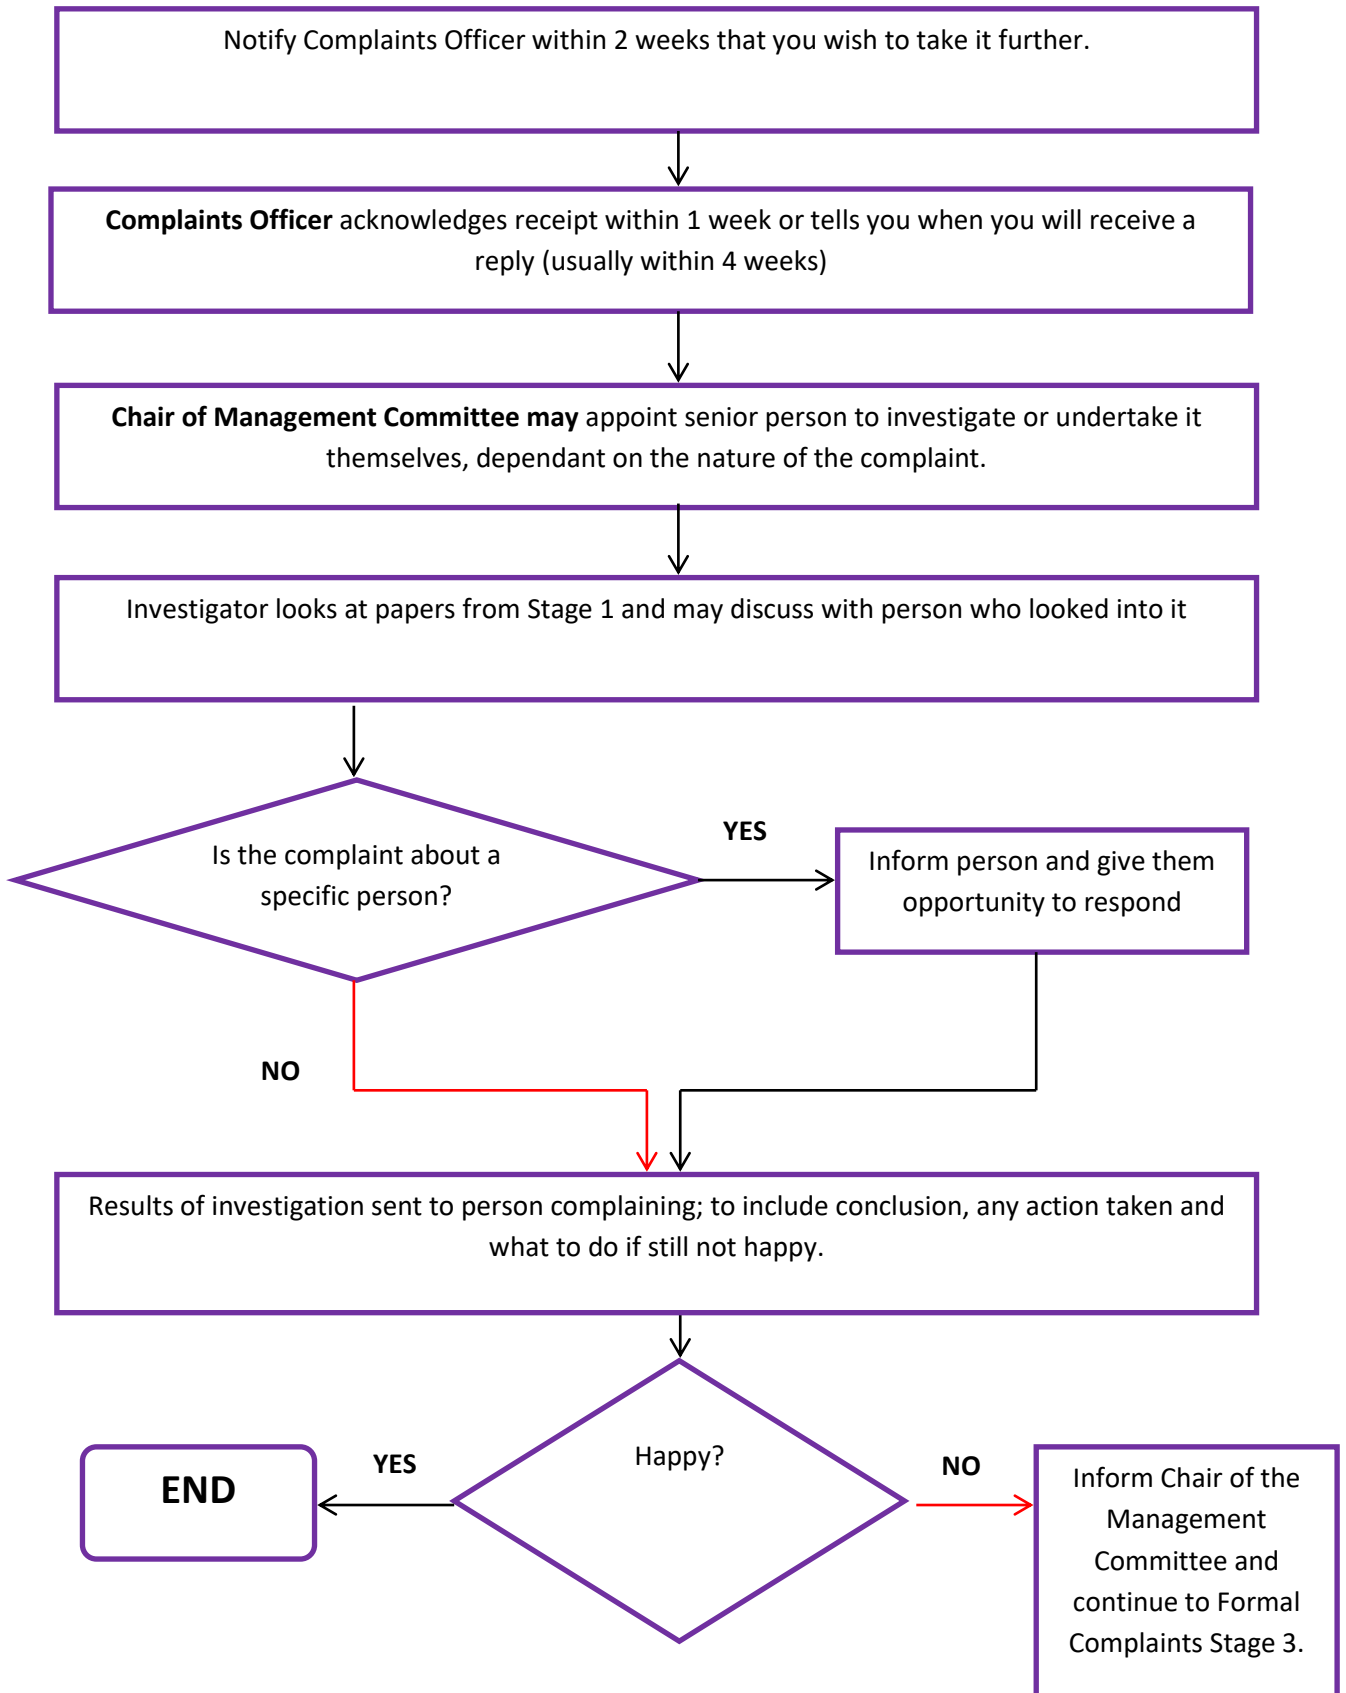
Notify Complaints Officer within 2 weeks that you wish to take it further.

**Complaints Officer** acknowledges receipt within 1 week or tells you when you will receive a reply (usually within 4 weeks)

**Chair of Management Committee may** appoint senior person to investigate or undertake it themselves, dependant on the nature of the complaint.

Investigator looks at papers from Stage 1 and may discuss with person who looked into it

Is the complaint about a specific person?

YES

Inform person and give them opportunity to respond

NO

Results of investigation sent to person complaining; to include conclusion, any action taken and what to do if still not happy.

Happy?

YES

END

NO

Inform Chair of the Management Committee and continue to Formal Complaints Stage 3.